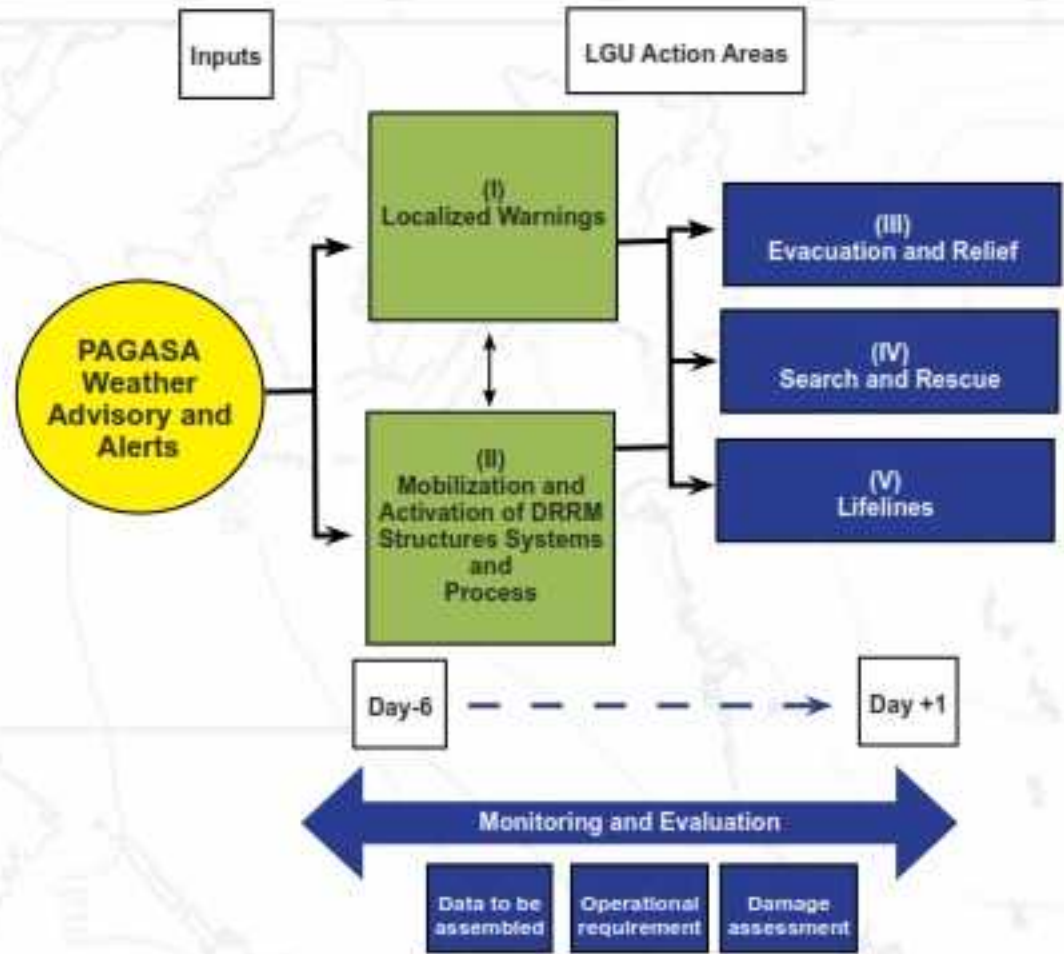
Inputs

LGU Action Areas

PAGASA Weather Advisory and Alerts

(I)
Localized Warnings

(II)
Mobilization and Activation of DRRM Structures Systems and Process

(III)
Evacuation and Relief

(IV)
Search and Rescue

(V)
Lifelines

Day-6

Day +1

Monitoring and Evaluation

Data to be assembled

Operational requirement

Damage assessment